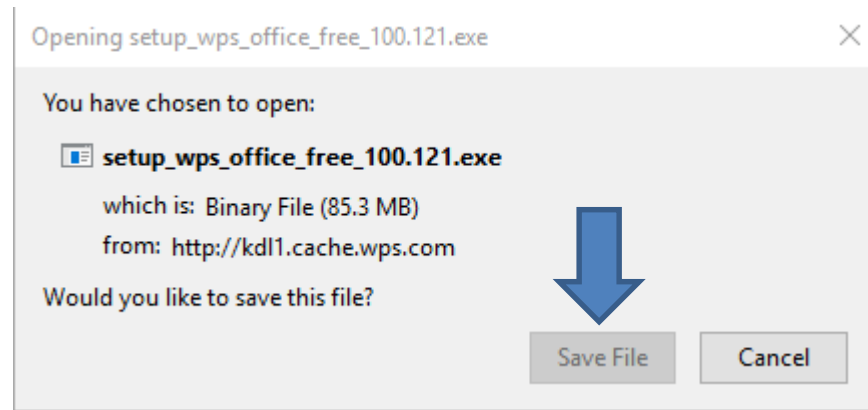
Opening setup_wps_office_free_100.121.exe

You have chosen to open:

setup_wps_office_free_100.121.exe

which is: Binary File (85.3 MB)
from: http://kdl1.cache.wps.com

Would you like to save this file?

Save File

Cancel